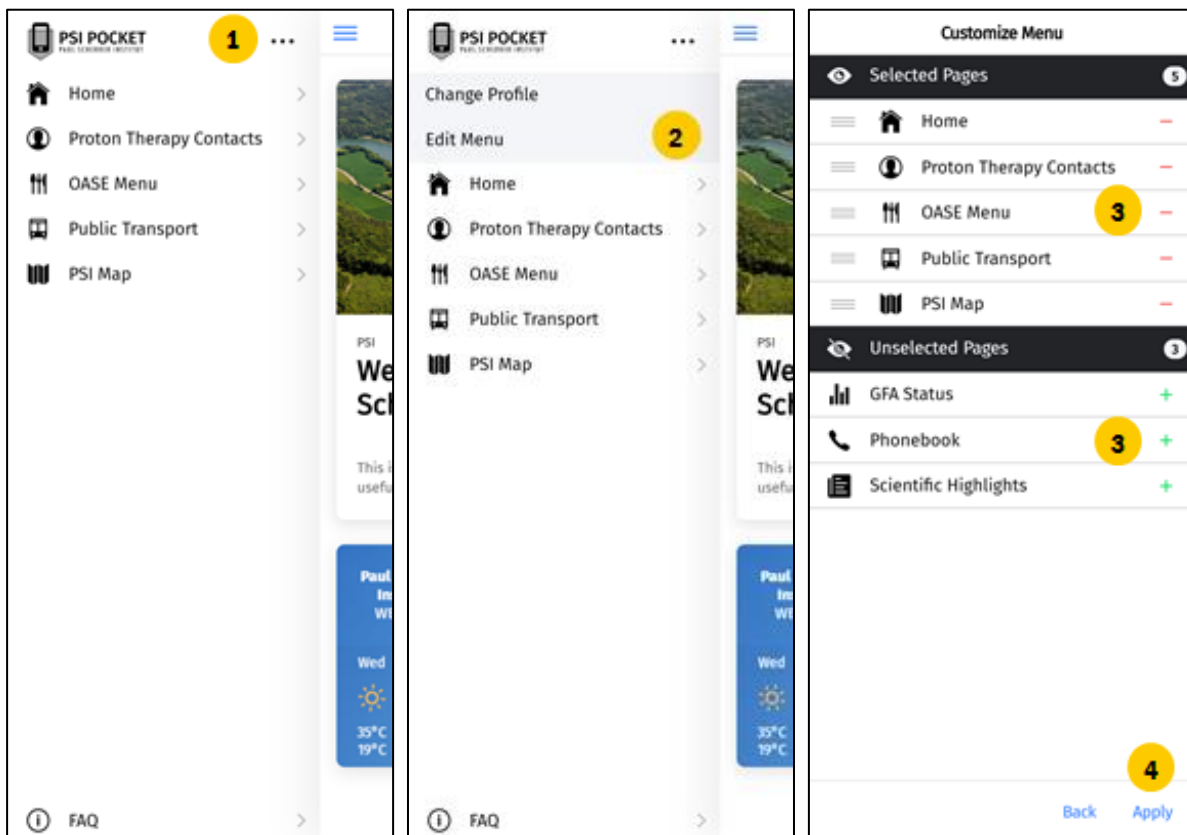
PSI POCKET
PAUL SCHERRER INSTITUT
1
...
Home
Proton Therapy Contacts
OASE Menu
Public Transport
PSI Map
PSI
We
Scl
This i
usefu
Paul
In
WI
Wed
35°C
19°C
FAQ

PSI POCKET
PAUL SCHERRER INSTITUT
...
Change Profile
Edit Menu
2
Home
Proton Therapy Contacts
OASE Menu
Public Transport
PSI Map
PSI
We
Scl
This i
usefu
Paul
In
WI
Wed
35°C
19°C
FAQ

Customize Menu
Selected Pages 5
Home −
Proton Therapy Contacts −
OASE Menu 3 −
Public Transport −
PSI Map −
Unselected Pages 3
GFA Status +
Phonebook 3 +
Scientific Highlights +
4
Back Apply